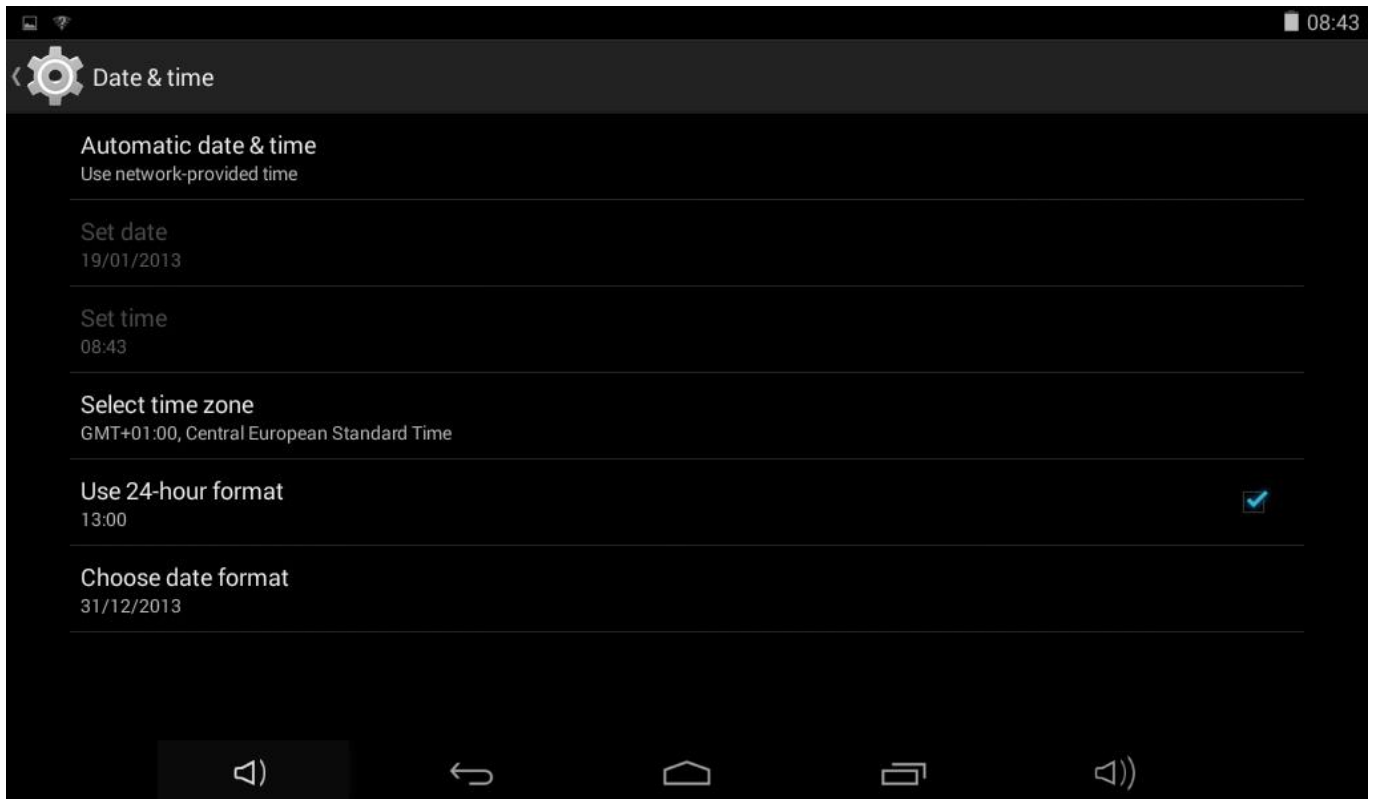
08:43

Date & time

Automatic date & time
Use network-provided time

Set date
19/01/2013

Set time
08:43

Select time zone
GMT+01:00, Central European Standard Time

Use 24-hour format
13:00

Choose date format
31/12/2013